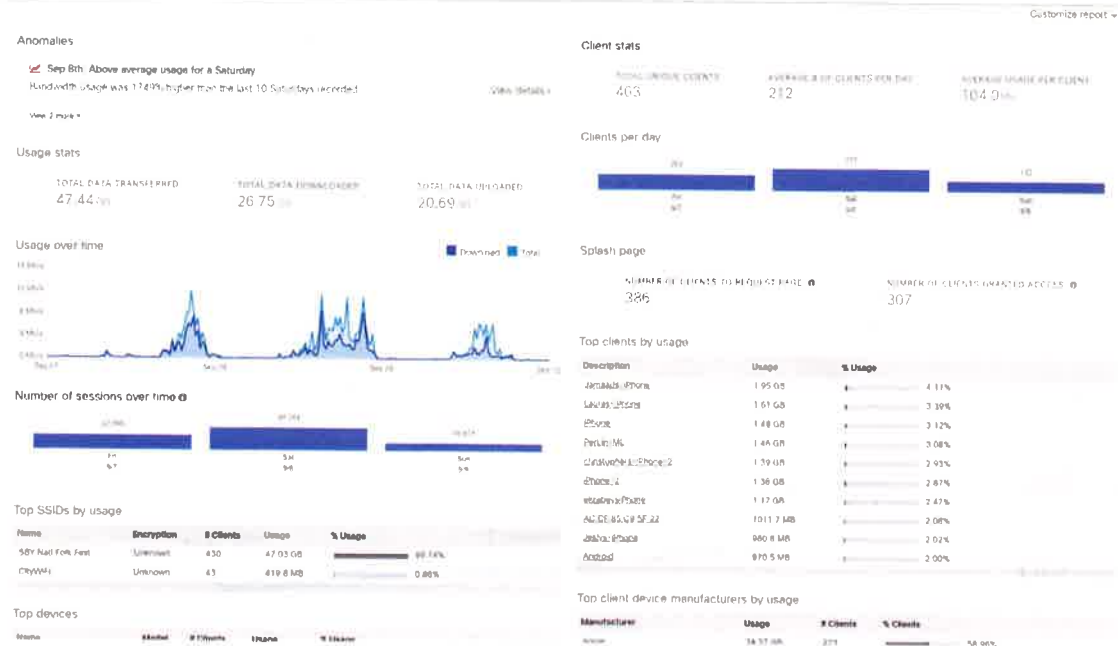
Customize report

Anomalies

Sep 8th: Above average usage for a Saturday

Bandwidth usage was 1749% higher than the last 10 Saturdays recorded

View details

View 2 more

Usage stats

TOTAL DATA TRANSFERRED
47.44 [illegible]

TOTAL DATA DOWNLOADED
26.75 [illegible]

TOTAL DATA UPLOADED
20.69 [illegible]

Usage over time

Download Total

Number of sessions over time

Fri
9/7

Sat
9/8

Sun
9/9

Top SSIDs by usage

| Name | Encryption | # Clients | Usage | % Usage |
|---|---|---|---|---|
| SBY Nail Fork Fest | Unknown | 430 | 47.03 GB | 99.14% |
| CityWiFi | Unknown | 43 | 419.8 MB | 0.86% |

Top devices

Client stats

TOTAL UNIQUE CLIENTS
403

AVERAGE # OF CLIENTS PER DAY
212

AVERAGE USAGE PER CLIENT
104.9 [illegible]

Clients per day

Fri
9/7

Sat
9/8

Sun
9/9

Splash page

NUMBER OF CLIENTS TO REQUEST PAGE
386

NUMBER OF CLIENTS GRANTED ACCESS
307

Top clients by usage

| Description | Usage | % Usage |
|---|---|---|
| Jamaals-iPhone | 1.95 GB | 4.11% |
| Lauras-iPhone | 1.61 GB | 3.39% |
| iPhone | 1.48 GB | 3.12% |
| Perlin-MK | 1.46 GB | 3.08% |
| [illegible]-iPhone-2 | 1.39 GB | 2.93% |
| iPhone-2 | 1.36 GB | 2.87% |
| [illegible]-iPhone | 1.17 GB | 2.47% |
| AC:CE:8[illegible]:C9:5F:22 | 1011.7 MB | 2.08% |
| Jasha-iPhone | 980.8 MB | 2.02% |
| Android | 970.5 MB | 2.00% |

Top client device manufacturers by usage

| Manufacturer | Usage | # Clients | % Clients |
|---|---|---|---|
| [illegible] | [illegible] | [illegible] | 58.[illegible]% |